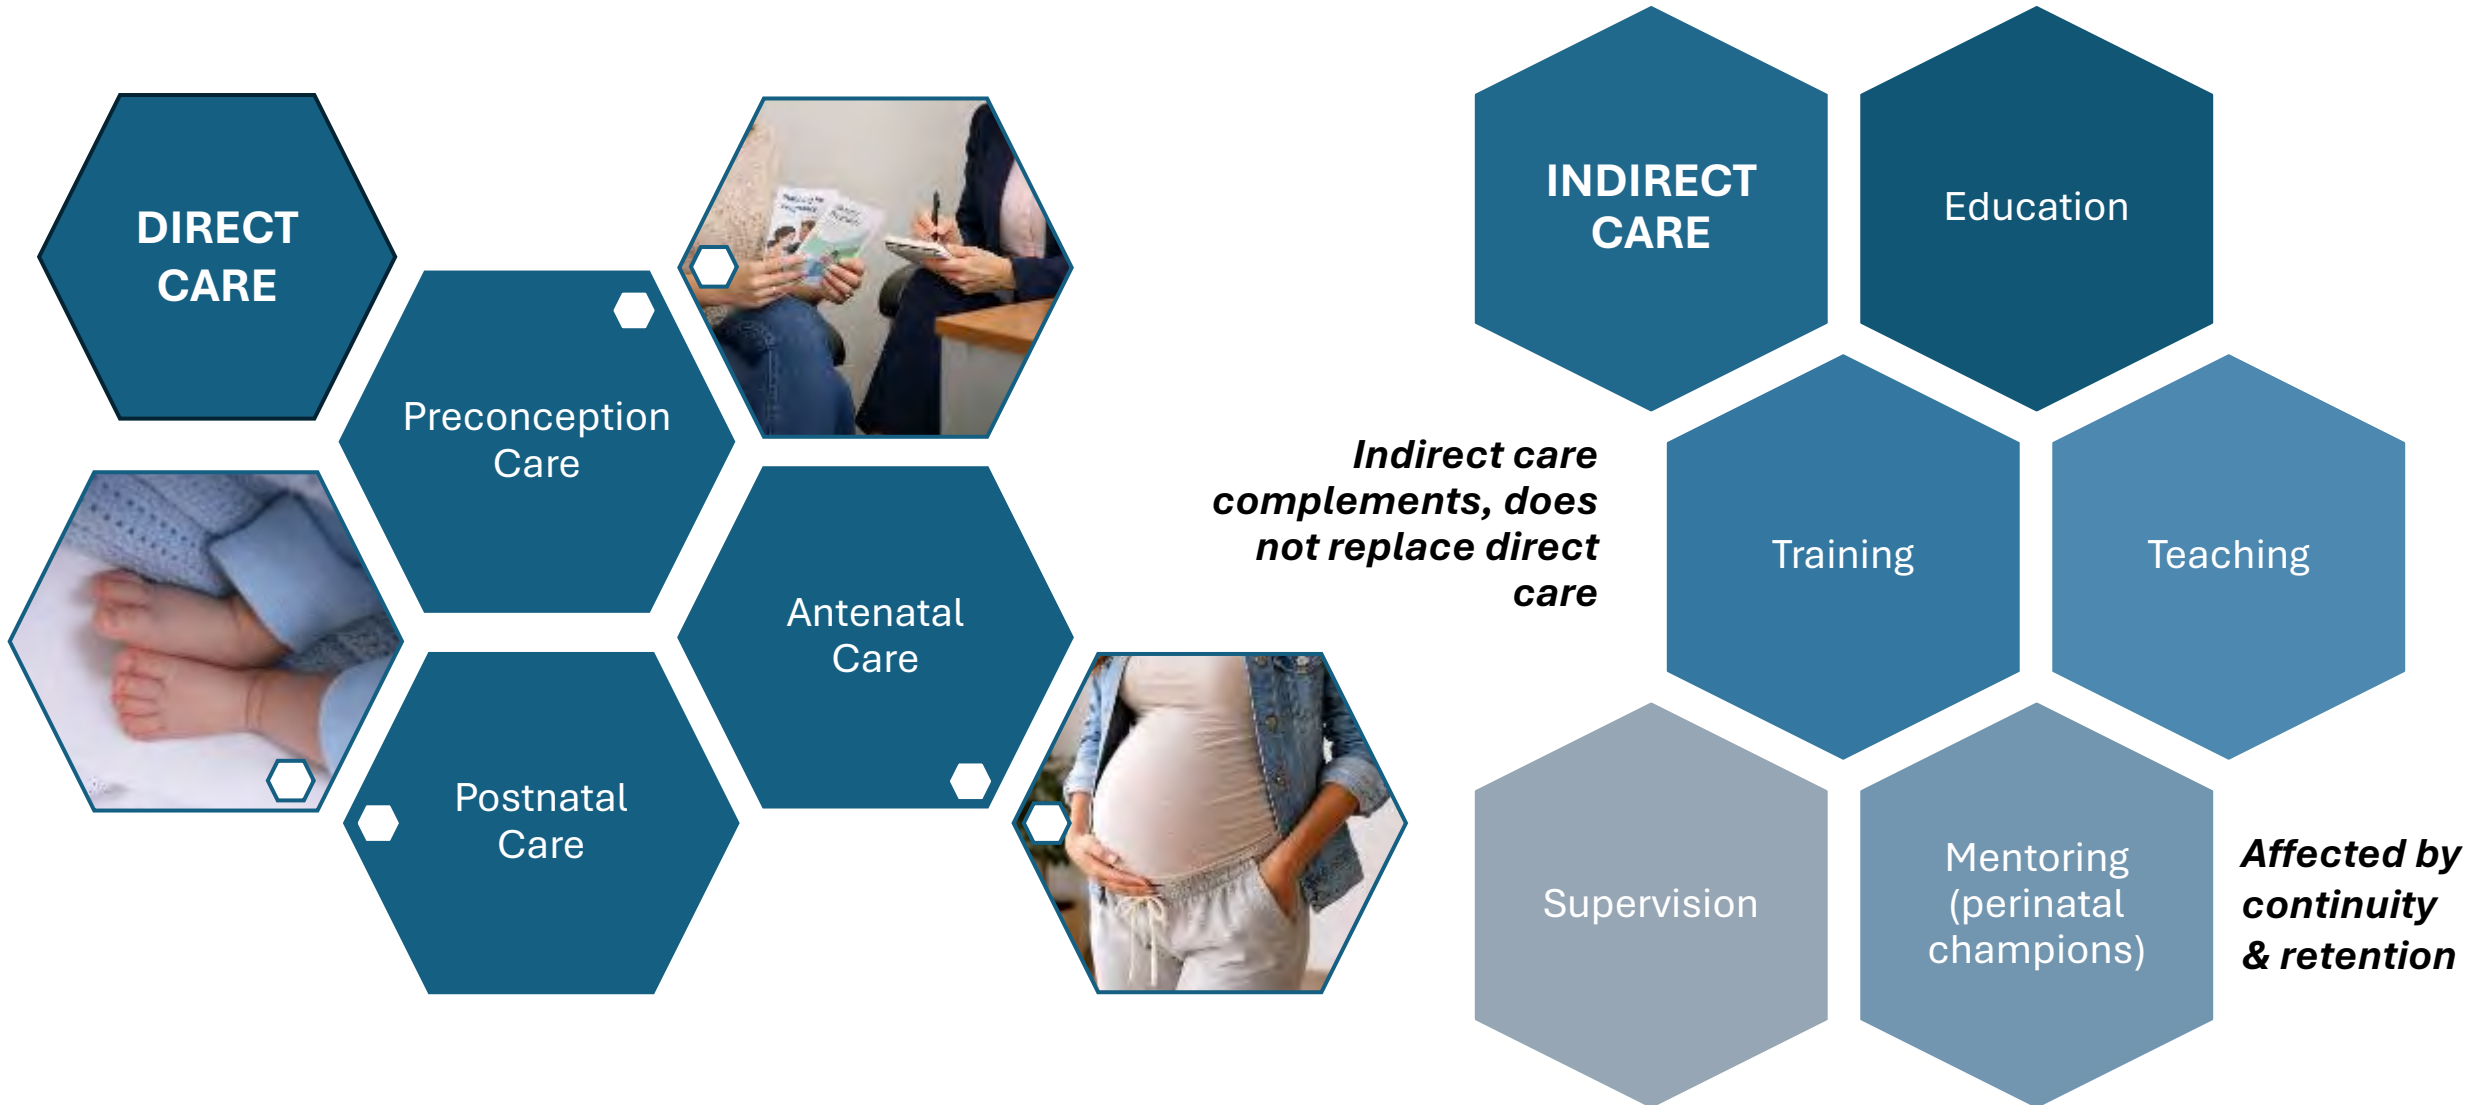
DIRECT CARE

Preconception Care

Antenatal Care

Postnatal Care

INDIRECT CARE

Education

Indirect care complements, does not replace direct care

Training

Teaching

Supervision

Mentoring (perinatal champions)

Affected by continuity & retention